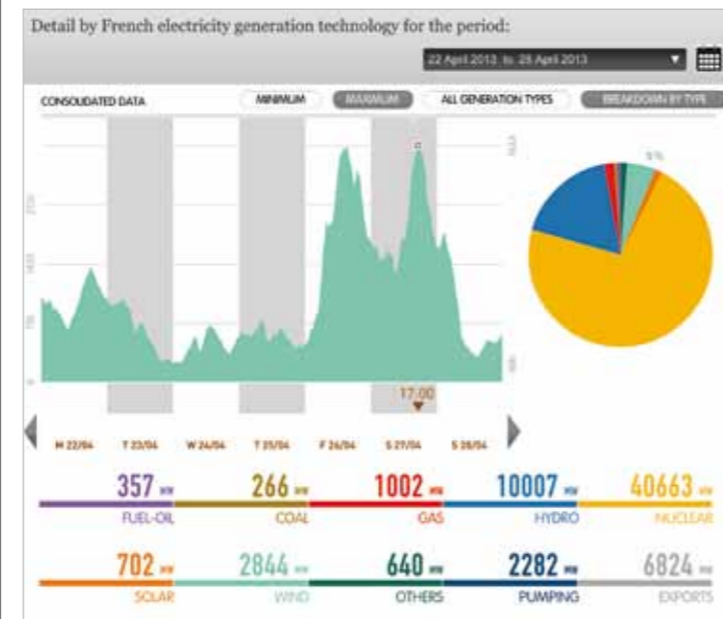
Detail by French electricity generation technology for the period:

22 April 2013 to 28 April 2013

CONSOLIDATED DATA

MINIMUM

MAXIMUM

ALL GENERATION TYPES

BREAKDOWN BY TYPE

5 %

17:00

M 22/04

T 23/04

W 24/04

T 25/04

F 26/04

S 27/04

S 28/04

357 MW
FUEL-OIL

266 MW
COAL

1002 MW
GAS

10007 MW
HYDRO

40663 MW
NUCLEAR

702 MW
SOLAR

2844 MW
WIND

640 MW
OTHERS

2282 MW
PUMPING

6824 MW
EXPORTS